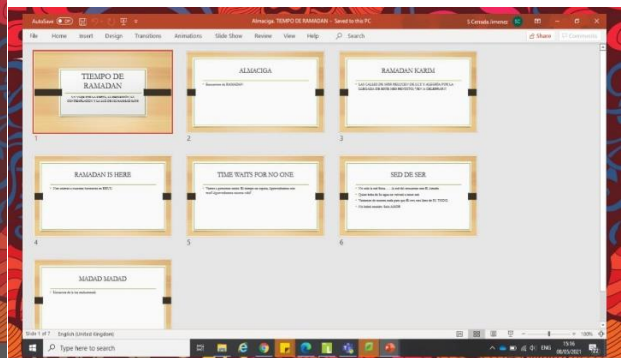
AutoSave Off Almaciga. TIEMPO DE RAMADAN - Saved to this PC S Cintada Jimenez SC

File Home Insert Design Transitions Animations Slide Show Review View Help Search Share Comments

TIEMPO DE RAMADAN
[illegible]

1

ALMACIGA
• Bienvenidos de RAMADAN

2

RAMADAN KARIM
• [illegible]

3

RAMADAN IS HERE
• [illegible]

4

TIME WAITS FOR NO ONE
• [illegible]

5

SED DE SER
• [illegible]
• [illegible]
• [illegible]
• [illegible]

6

MADAD MADAD
• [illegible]

Slide 1 of 7 English (United Kingdom) 100%

Type here to search 15:56 08/05/2021 ENG